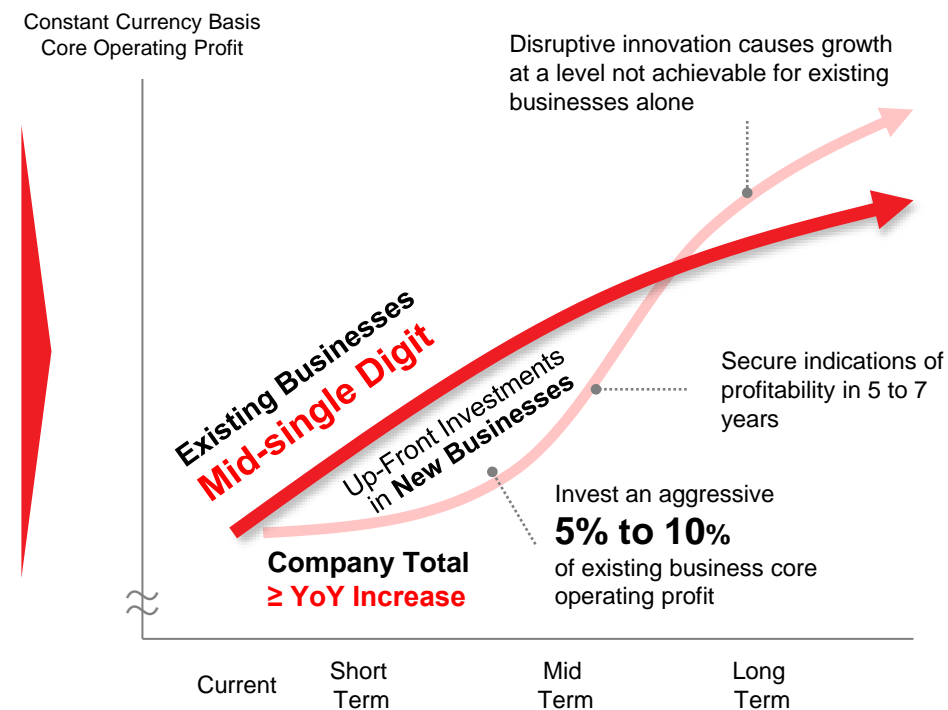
Constant Currency Basis
Core Operating Profit

Disruptive innovation causes growth at a level not achievable for existing businesses alone

Existing Businesses
Mid-single Digit

Up-Front Investments in New Businesses

Secure indications of profitability in 5 to 7 years

Invest an aggressive
5% to 10%
of existing business core operating profit

Company Total
≥ YoY Increase

Current
Short Term
Mid Term
Long Term